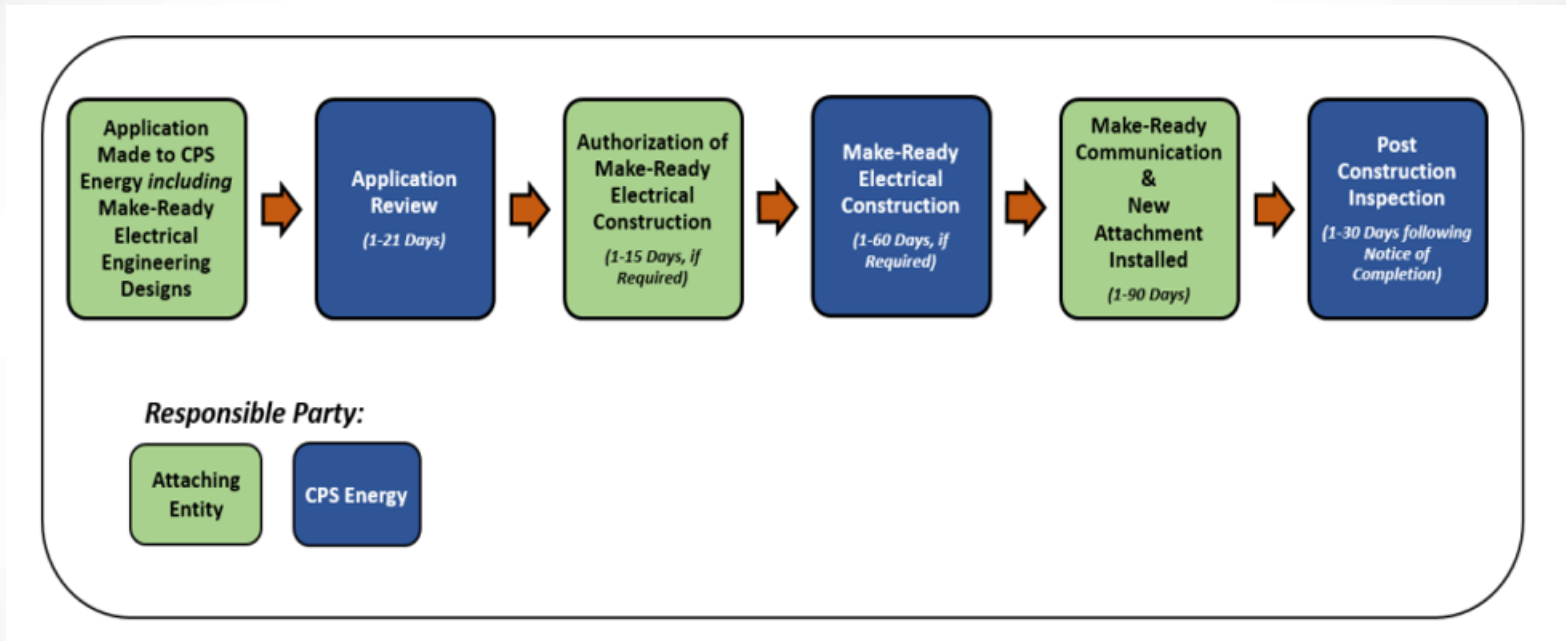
Application Made to CPS Energy *including* Make-Ready Electrical Engineering Designs

Application Review

(1-21 Days)

Authorization of Make-Ready Electrical Construction

(1-15 Days, if Required)

Make-Ready Electrical Construction

(1-60 Days, if Required)

Make-Ready Communication & New Attachment Installed

(1-90 Days)

Post Construction Inspection

(1-30 Days following Notice of Completion)

Responsible Party:

Attaching Entity

CPS Energy